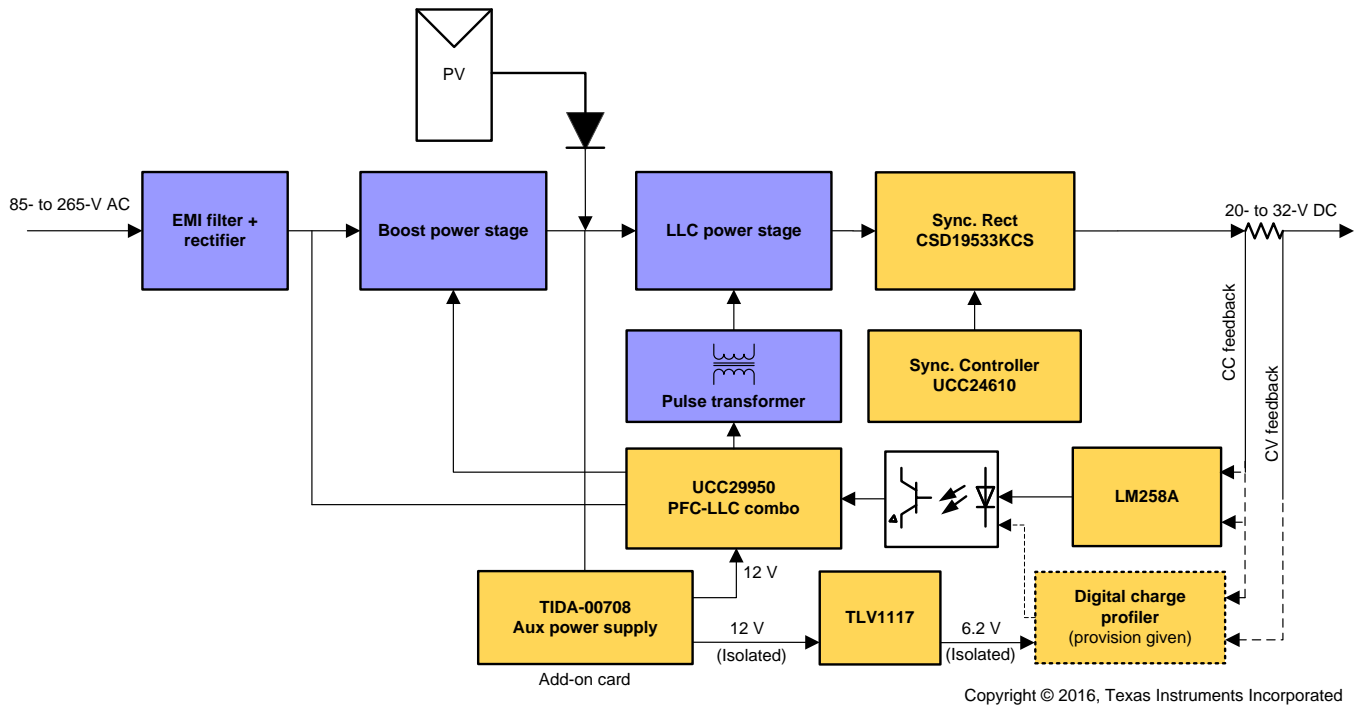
PV

85- to 265-V AC

EMI filter + rectifier

Boost power stage

LLC power stage

Sync. Rect CSD19533KCS

20- to 32-V DC

CC feedback

CV feedback

Pulse transformer

Sync. Controller UCC24610

UCC29950 PFC-LLC combo

LM258A

12 V

TIDA-00708 Aux power supply

12 V (Isolated)

TLV1117

6.2 V (Isolated)

Digital charge profiler (provision given)

Add-on card

Copyright © 2016, Texas Instruments Incorporated